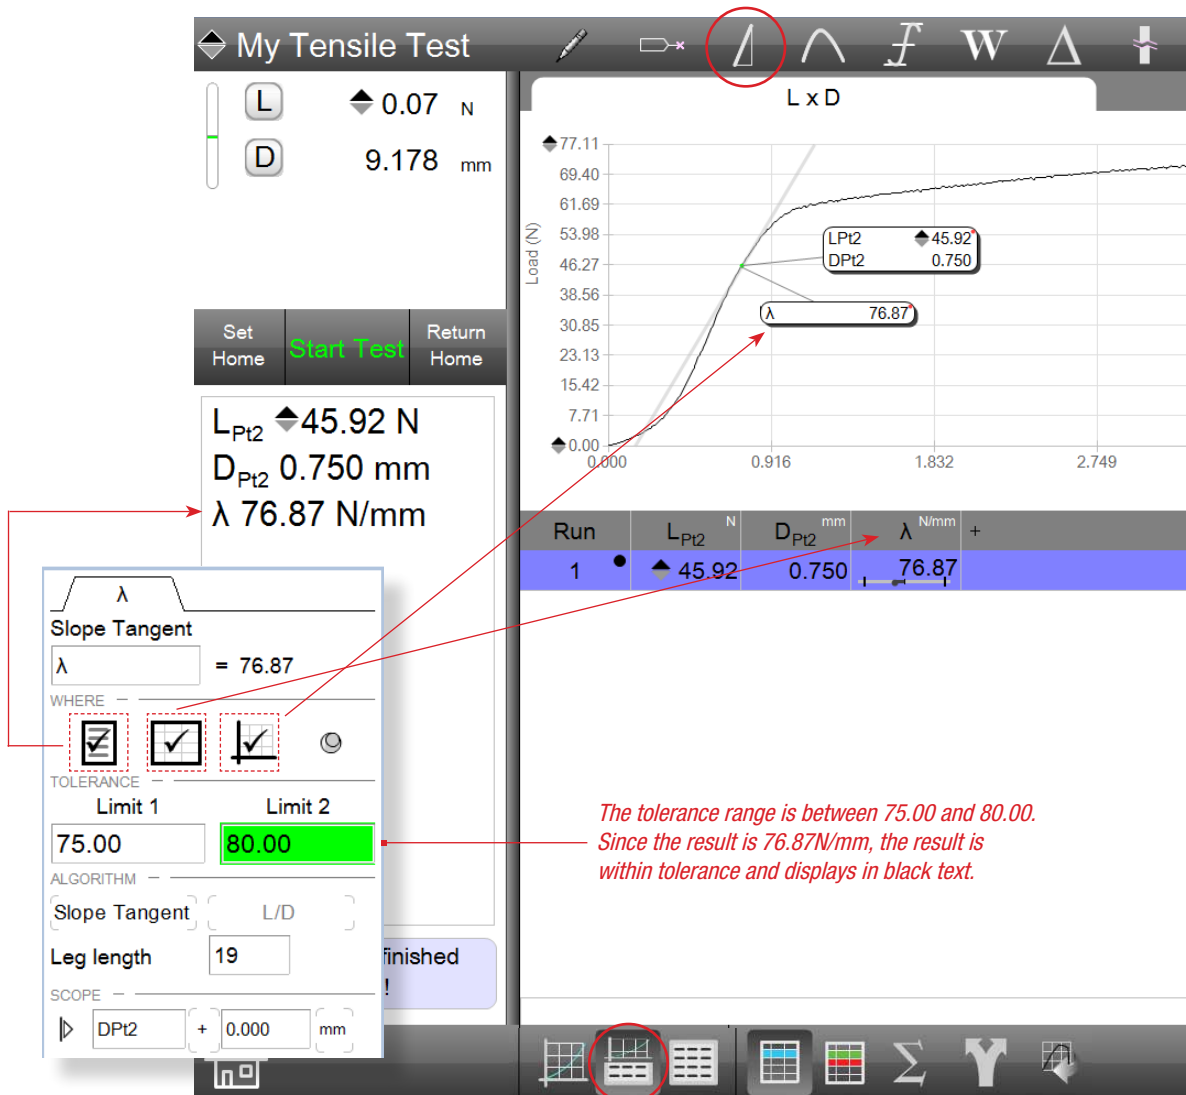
My Tensile Test

L 0.07 N
D 9.178 mm

Set Home | Start Test | Return Home

$L_{Pt2}$ 45.92 N
$D_{Pt2}$ 0.750 mm
λ 76.87 N/mm

L x D

77.11
69.40
61.69
53.98
46.27
38.56
30.85
23.13
15.42
7.71
0.00
Load (N)
0.000
0.916
1.832
2.749

LPt2 45.92
DPt2 0.750
λ 76.87

| Run | $L_{Pt2}$ N | $D_{Pt2}$ mm | λ N/mm | + |
|---|---|---|---|---|
| 1 | 45.92 | 0.750 | 76.87 | |

λ
Slope Tangent
λ = 76.87
WHERE
TOLERANCE
Limit 1 Limit 2
75.00 80.00
ALGORITHM
Slope Tangent L/D
Leg length 19
SCOPE
DPt2 + 0.000 mm

finished
!

The tolerance range is between 75.00 and 80.00. Since the result is 76.87N/mm, the result is within tolerance and displays in black text.